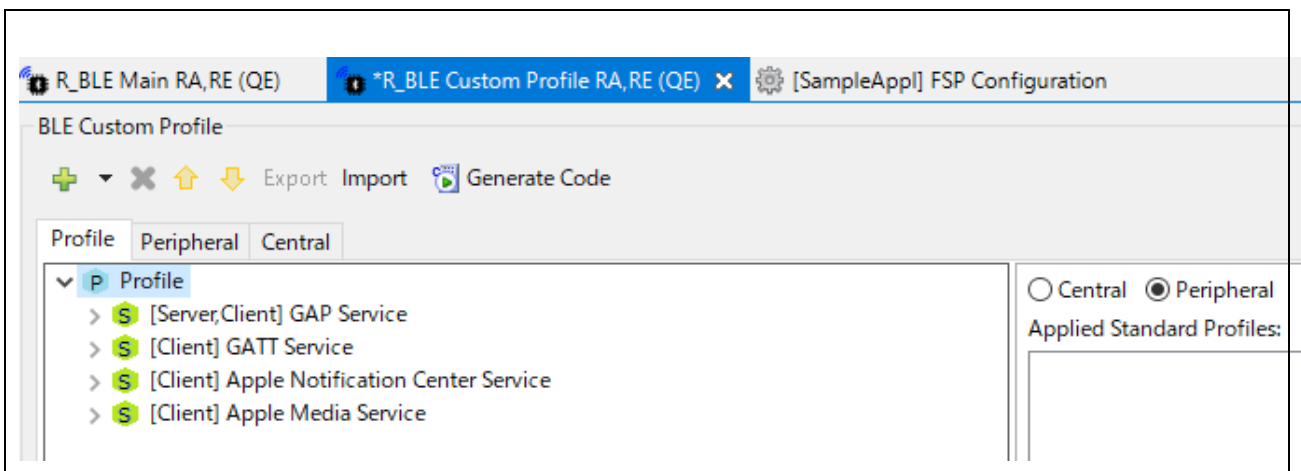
R_BLE Main RA,RE (QE)
*R_BLE Custom Profile RA,RE (QE) ✕
[SampleAppl] FSP Configuration

BLE Custom Profile

Export Import Generate Code

Profile
Peripheral
Central

P Profile
S [Server,Client] GAP Service
S [Client] GATT Service
S [Client] Apple Notification Center Service
S [Client] Apple Media Service

Central
Peripheral
Applied Standard Profiles: